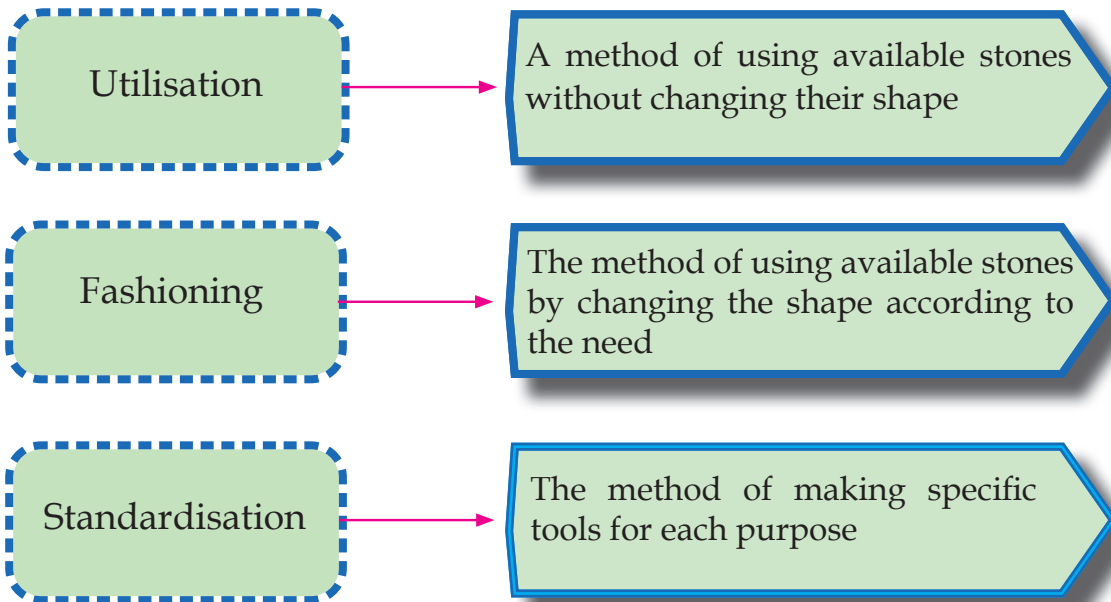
Utilisation

A method of using available stones without changing their shape

Fashioning

The method of using available stones by changing the shape according to the need

Standardisation

The method of making specific tools for each purpose